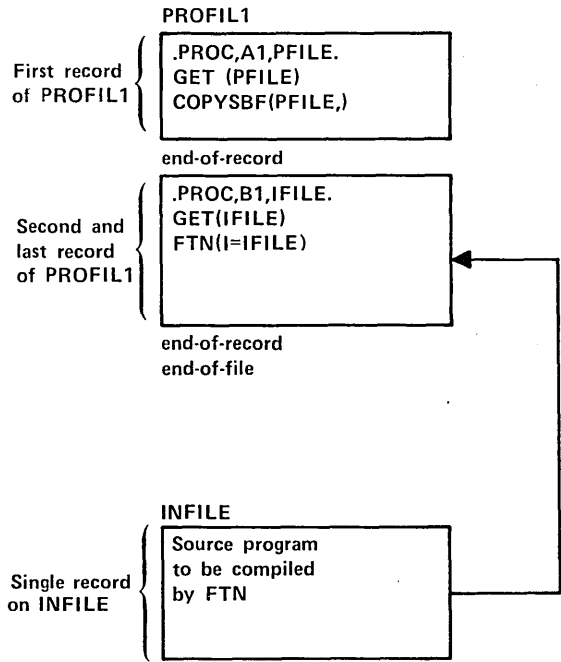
PROFIL1

First record of PROFIL1

.PROC,A1,PFILE.
GET (PFILE)
COPYSBF(PFILE,)

end-of-record

Second and last record of PROFIL1

.PROC,B1,IFILE.
GET(IFILE)
FTN(I=IFILE)

end-of-record
end-of-file

INFILE

Single record on INFILE

Source program
to be compiled
by FTN